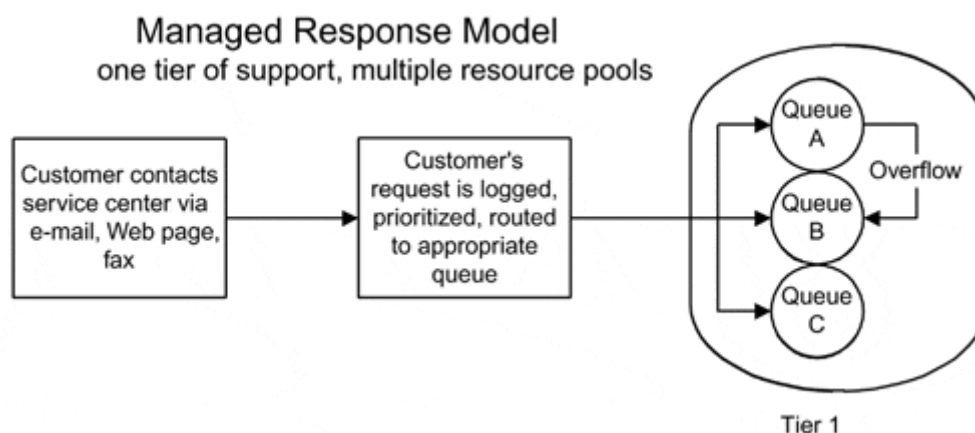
Managed Response Model
one tier of support, multiple resource pools

Customer contacts service center via e-mail, Web page, fax

Customer's request is logged, prioritized, routed to appropriate queue

Queue A

Overflow

Queue B

Queue C

Tier 1